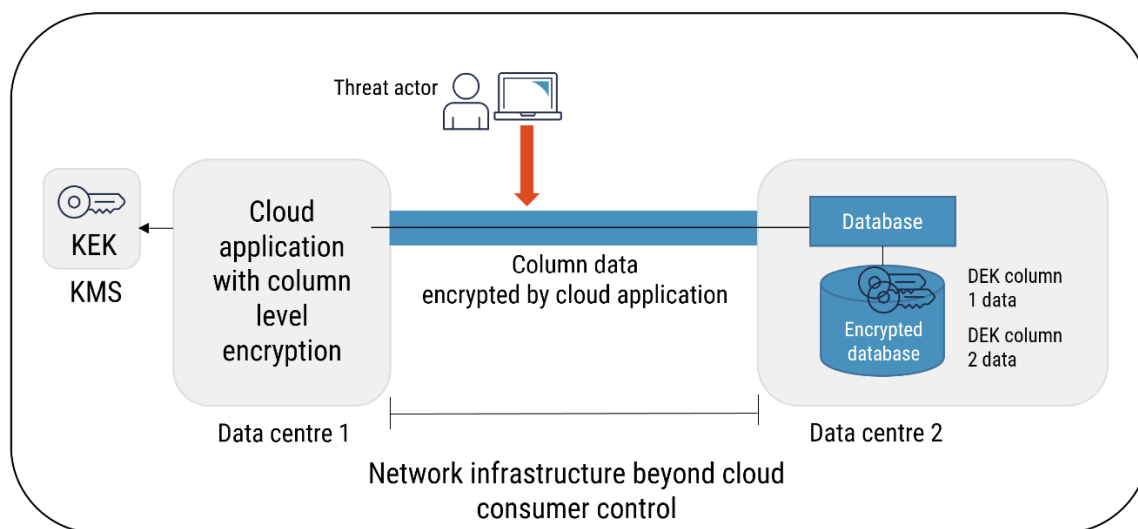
Threat actor

KEK

KMS

Cloud application with column level encryption

Data centre 1

Column data encrypted by cloud application

Database

Encrypted database

DEK column 1 data

DEK column 2 data

Data centre 2

Network infrastructure beyond cloud consumer control